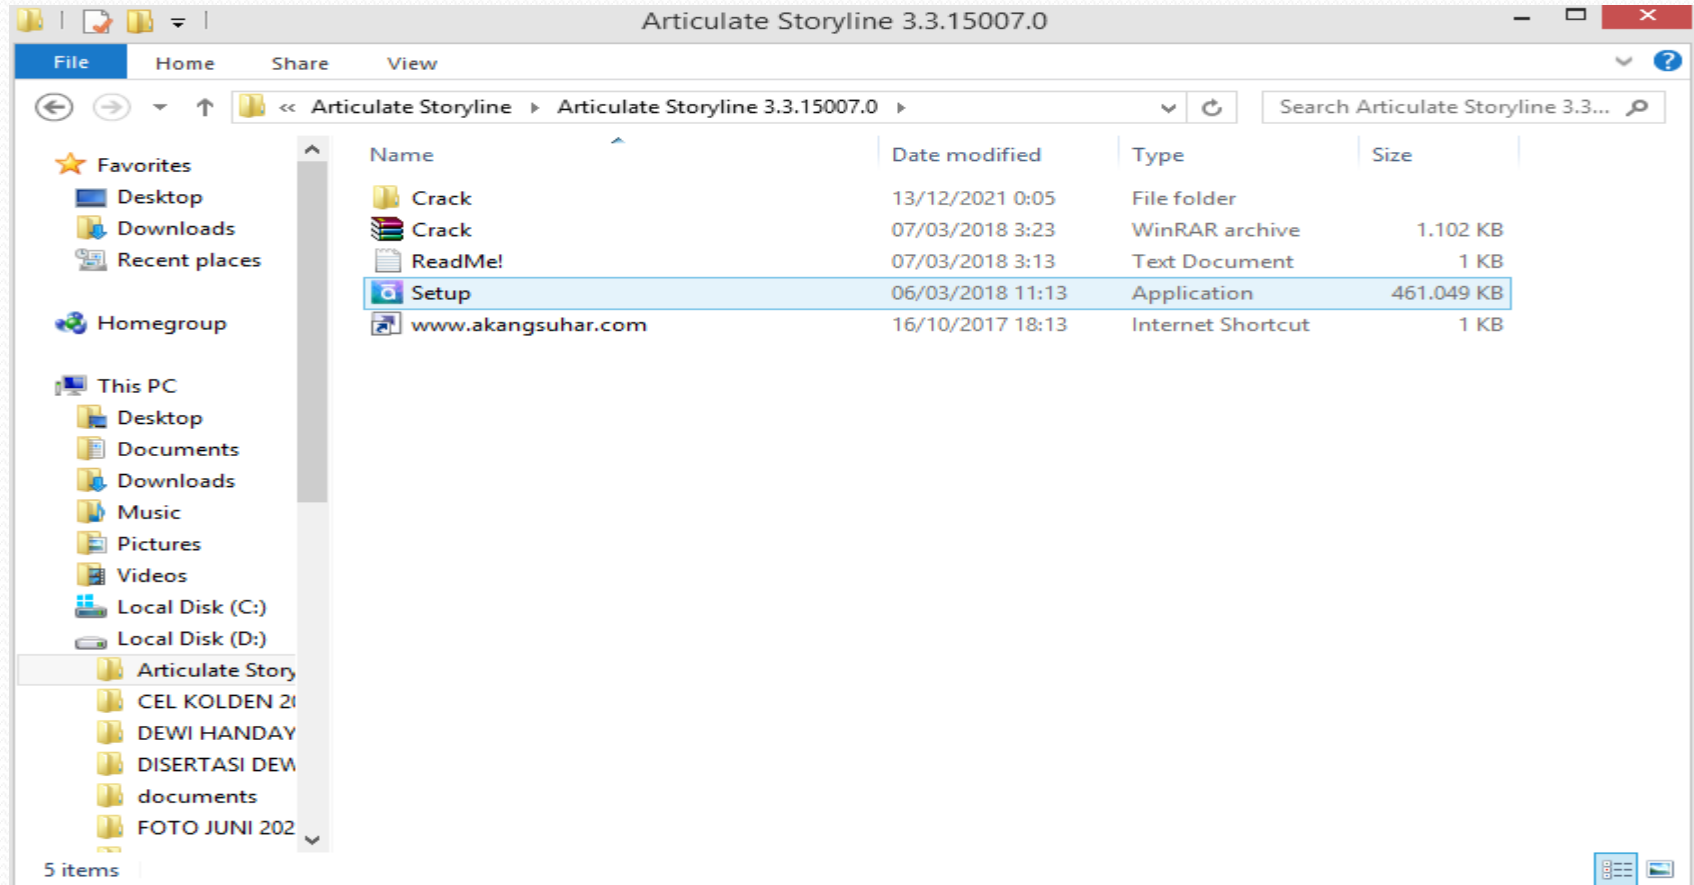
Articulate Storyline 3.3.15007.0

File Home Share View

« Articulate Storyline ▸ Articulate Storyline 3.3.15007.0 ▸

Search Articulate Storyline 3.3...

Favorites
Desktop
Downloads
Recent places

Homegroup

This PC
Desktop
Documents
Downloads
Music
Pictures
Videos
Local Disk (C:)
Local Disk (D:)
Articulate Story
CEL KOLDEN 2
DEWI HANDAY
DISERTASI DEW
documents
FOTO JUNI 202

| Name | Date modified | Type | Size |
|---|---|---|---|
| Crack | 13/12/2021 0:05 | File folder | |
| Crack | 07/03/2018 3:23 | WinRAR archive | 1.102 KB |
| ReadMe! | 07/03/2018 3:13 | Text Document | 1 KB |
| Setup | 06/03/2018 11:13 | Application | 461.049 KB |
| www.akangsuhar.com | 16/10/2017 18:13 | Internet Shortcut | 1 KB |

5 items